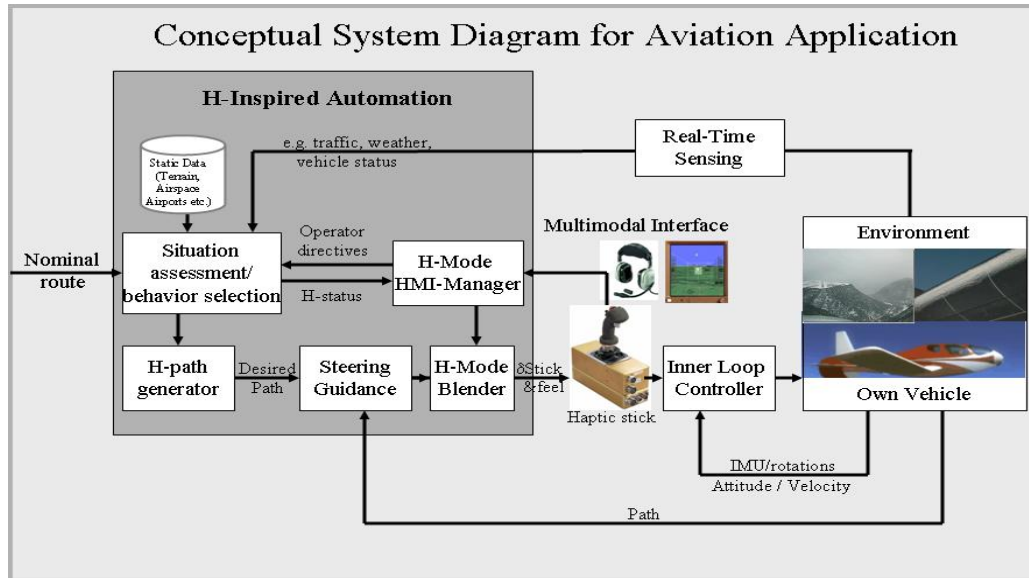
Conceptual System Diagram for Aviation Application

H-Inspired Automation

Static Data (Terrain, Airspace Airports etc.)

e.g. traffic, weather, vehicle status

Real-Time Sensing

Nominal route

Situation assessment/ behavior selection

Operator directives

H-status

H-Mode HMI-Manager

Multimodal Interface

Environment

H-path generator

Desired Path

Steering Guidance

H-Mode Blender

δStick &feel

Haptic stick

Inner Loop Controller

Own Vehicle

IMU/rotations Attitude / Velocity

Path